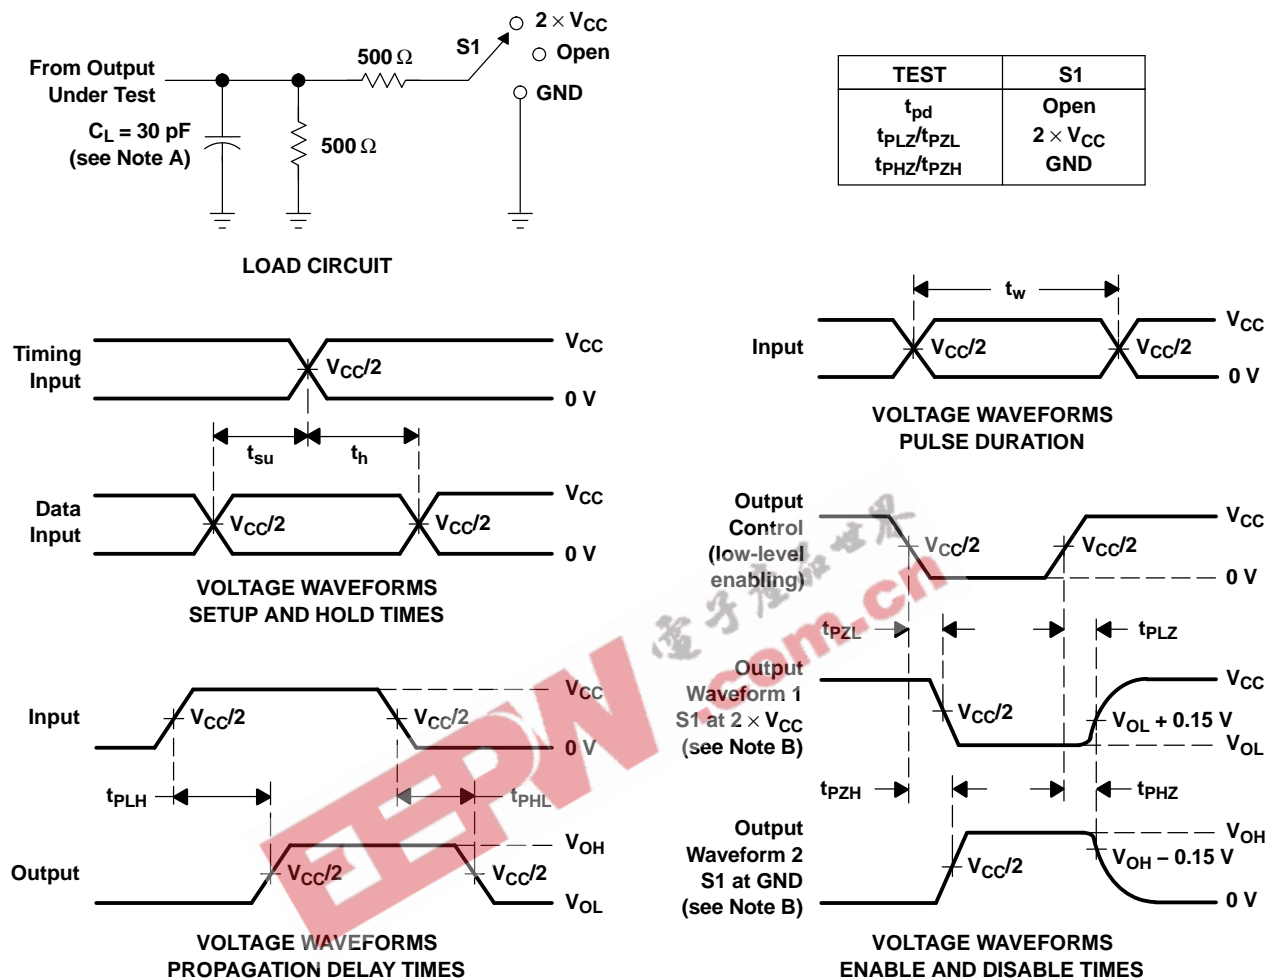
From Output Under Test

$C_L$ = 30 pF (see Note A)

500 Ω

500 Ω

S1

○ 2 × $V_{CC}$

○ Open

○ GND

| TEST | S1 |
|---|---|
| $t_{pd}$<br>$t_{PLZ}/t_{PZL}$<br>$t_{PHZ}/t_{PZH}$ | Open<br>2 × $V_{CC}$<br>GND |

LOAD CIRCUIT

Timing Input

$V_{CC}/2$

$V_{CC}$

0 V

$t_{su}$

$t_h$

Data Input

$V_{CC}/2$

$V_{CC}/2$

$V_{CC}$

0 V

VOLTAGE WAVEFORMS SETUP AND HOLD TIMES

$t_w$

Input

$V_{CC}/2$

$V_{CC}/2$

$V_{CC}$

0 V

VOLTAGE WAVEFORMS PULSE DURATION

Input

$V_{CC}/2$

$V_{CC}/2$

$V_{CC}$

0 V

$t_{PLH}$

$t_{PHL}$

Output

$V_{CC}/2$

$V_{CC}/2$

$V_{OH}$

$V_{OL}$

VOLTAGE WAVEFORMS PROPAGATION DELAY TIMES

Output Control (low-level enabling)

$V_{CC}/2$

$V_{CC}/2$

$V_{CC}$

0 V

$t_{PZL}$

$t_{PLZ}$

Output Waveform 1 S1 at 2 × $V_{CC}$ (see Note B)

$V_{CC}/2$

$V_{OL}$ + 0.15 V

$V_{CC}$

$V_{OL}$

$t_{PZH}$

$t_{PHZ}$

Output Waveform 2 S1 at GND (see Note B)

$V_{CC}/2$

$V_{OH}$ − 0.15 V

$V_{OH}$

0 V

VOLTAGE WAVEFORMS ENABLE AND DISABLE TIMES

电子产品世界

EEPW.com.cn